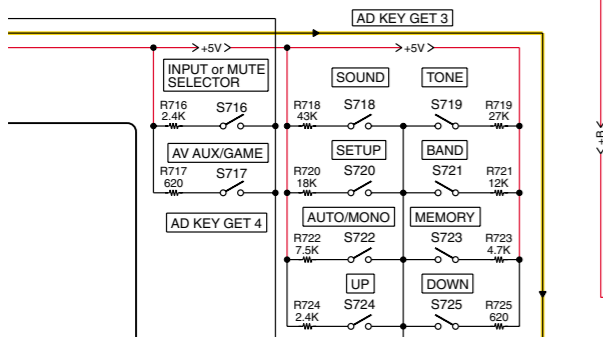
AD KEY GET 3

+5V

+5V

INPUT or MUTE SELECTOR

R716 2.4K

S716

AV AUX/GAME

R717 620

S717

AD KEY GET 4

SOUND

R718 43K

S718

TONE

S719

R719 27K

SETUP

R720 18K

S720

BAND

S721

R721 12K

AUTO/MONO

R722 7.5K

S722

MEMORY

S723

R723 4.7K

UP

R724 2.4K

S724

DOWN

S725

R725 620

+B